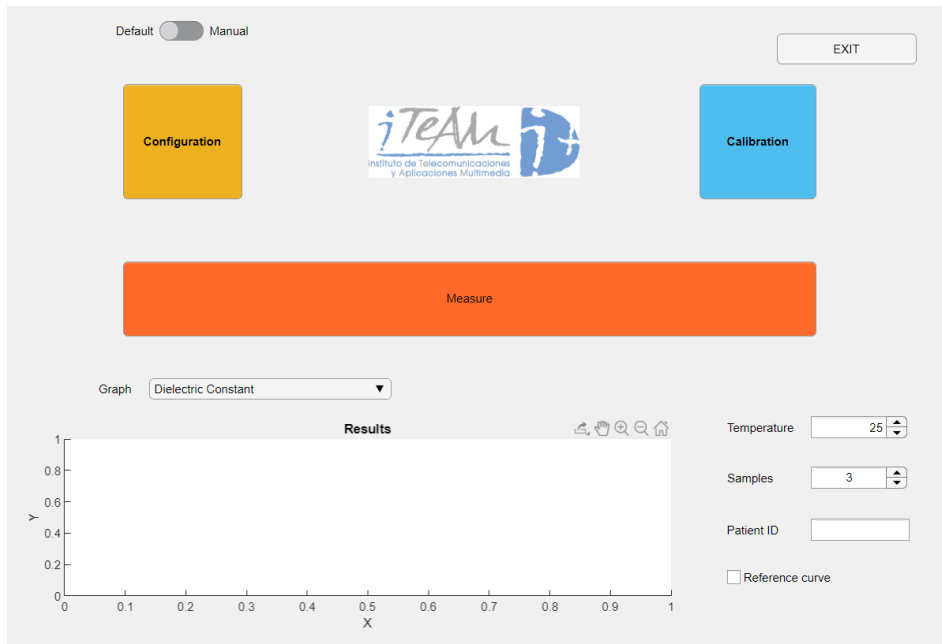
Default Manual

EXIT

Configuration

iTEAM
Instituto de Telecomunicaciones y Aplicaciones Multimedia

Calibration

Measure

Graph Dielectric Constant

Results

1
0.8
0.6
0.4
0.2
0
Y
0 0.1 0.2 0.3 0.4 0.5 0.6 0.7 0.8 0.9 1
X

Temperature 25

Samples 3

Patient ID

Reference curve